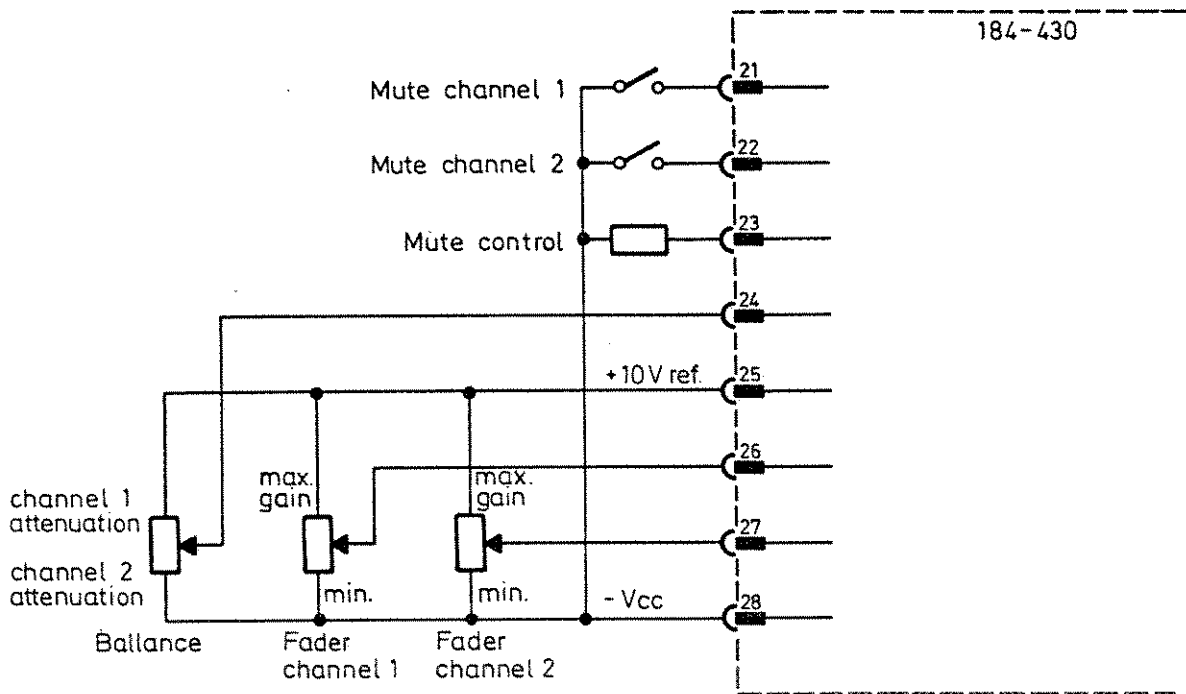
184-430

Mute channel 1
21

Mute channel 2
22

Mute control
23

24

+10 V ref.
25

26

27

- Vcc
28

max. gain

min.

max. gain

min.

channel 1 attenuation

channel 2 attenuation

Ballance

Fader channel 1

Fader channel 2